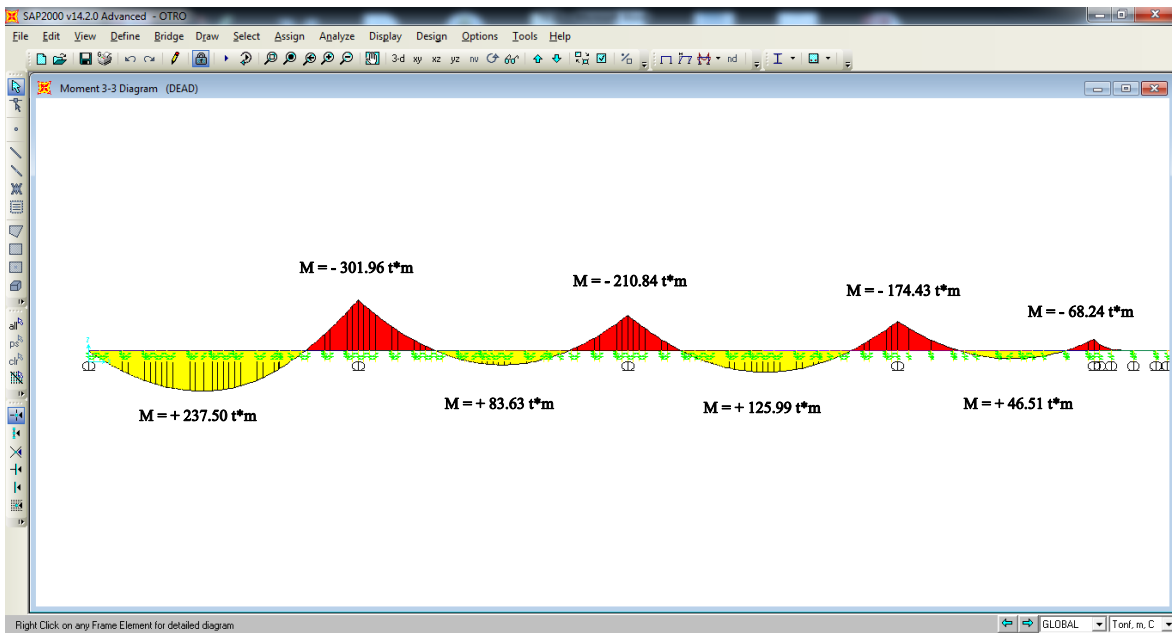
SAP2000 v14.2.0 Advanced - OTRO

File Edit View Define Bridge Draw Select Assign Analyze Display Design Options Tools Help

3-d xy xz yz nv nd

Moment 3-3 Diagram (DEAD)

M = - 301.96 t*m

M = - 210.84 t*m

M = - 174.43 t*m

M = - 68.24 t*m

M = + 237.50 t*m

M = + 83.63 t*m

M = + 125.99 t*m

M = + 46.51 t*m

Right Click on any Frame Element for detailed diagram

GLOBAL

Tonf, m, C